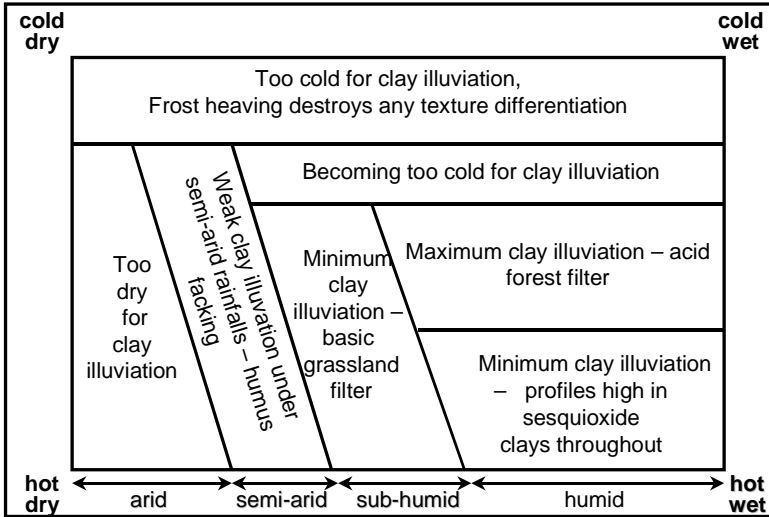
cold dry

cold wet

Too cold for clay illuviation, Frost heaving destroys any texture differentiation

Becoming too cold for clay illuviation

Too dry for clay illuviation

Weak clay illuviation under semi-arid rainfalls – humus facking

Minimum clay illuviation – basic grassland filter

Maximum clay illuviation – acid forest filter

Minimum clay illuviation – profiles high in sesquioxide clays throughout

hot dry

arid

semi-arid

sub-humid

humid

hot wet